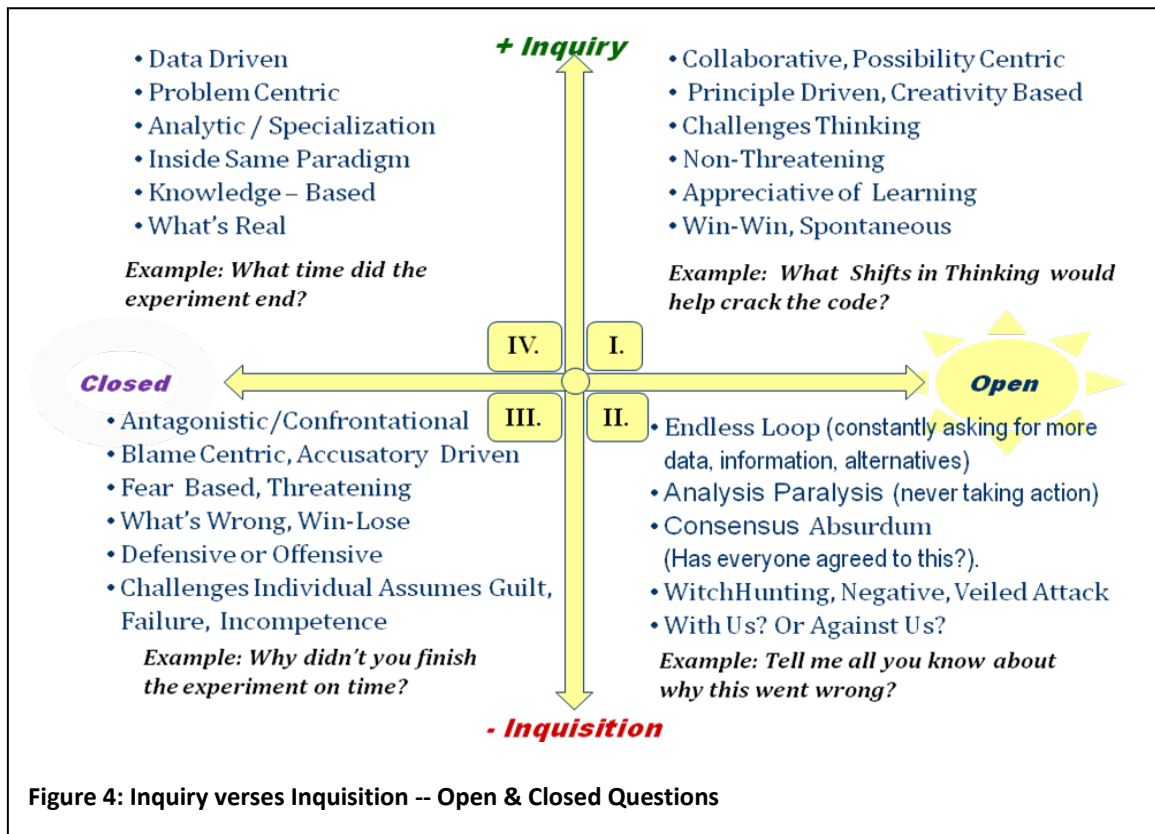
+ Inquiry

• Data Driven
• Problem Centric
• Analytic / Specialization
• Inside Same Paradigm
• Knowledge – Based
• What's Real

Example: What time did the experiment end?

• Collaborative, Possibility Centric
• Principle Driven, Creativity Based
• Challenges Thinking
• Non-Threatening
• Appreciative of Learning
• Win-Win, Spontaneous

Example: What Shifts in Thinking would help crack the code?

IV.
I.

Closed

Open

III.
II.

• Antagonistic/Confrontational
• Blame Centric, Accusatory Driven
• Fear Based, Threatening
• What's Wrong, Win-Lose
• Defensive or Offensive
• Challenges Individual Assumes Guilt, Failure, Incompetence

Example: Why didn't you finish the experiment on time?

• Endless Loop (constantly asking for more data, information, alternatives)
• Analysis Paralysis (never taking action)
• Consensus Absurdum (Has everyone agreed to this?).
• WitchHunting, Negative, Veiled Attack
• With Us? Or Against Us?

Example: Tell me all you know about why this went wrong?

- Inquisition

Figure 4: Inquiry verses Inquisition -- Open & Closed Questions